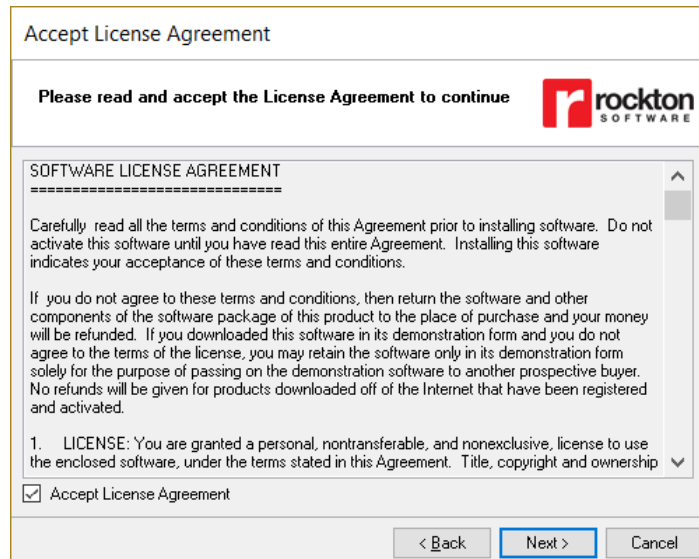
Accept License Agreement

Please read and accept the License Agreement to continue

r rockton SOFTWARE

SOFTWARE LICENSE AGREEMENT
==============================

Carefully read all the terms and conditions of this Agreement prior to installing software. Do not activate this software until you have read this entire Agreement. Installing this software indicates your acceptance of these terms and conditions.

If you do not agree to these terms and conditions, then return the software and other components of the software package of this product to the place of purchase and your money will be refunded. If you downloaded this software in its demonstration form and you do not agree to the terms of the license, you may retain the software only in its demonstration form solely for the purpose of passing on the demonstration software to another prospective buyer. No refunds will be given for products downloaded off of the Internet that have been registered and activated.

1. LICENSE: You are granted a personal, nontransferable, and nonexclusive, license to use the enclosed software, under the terms stated in this Agreement. Title, copyright and ownership

Accept License Agreement

< Back Next > Cancel